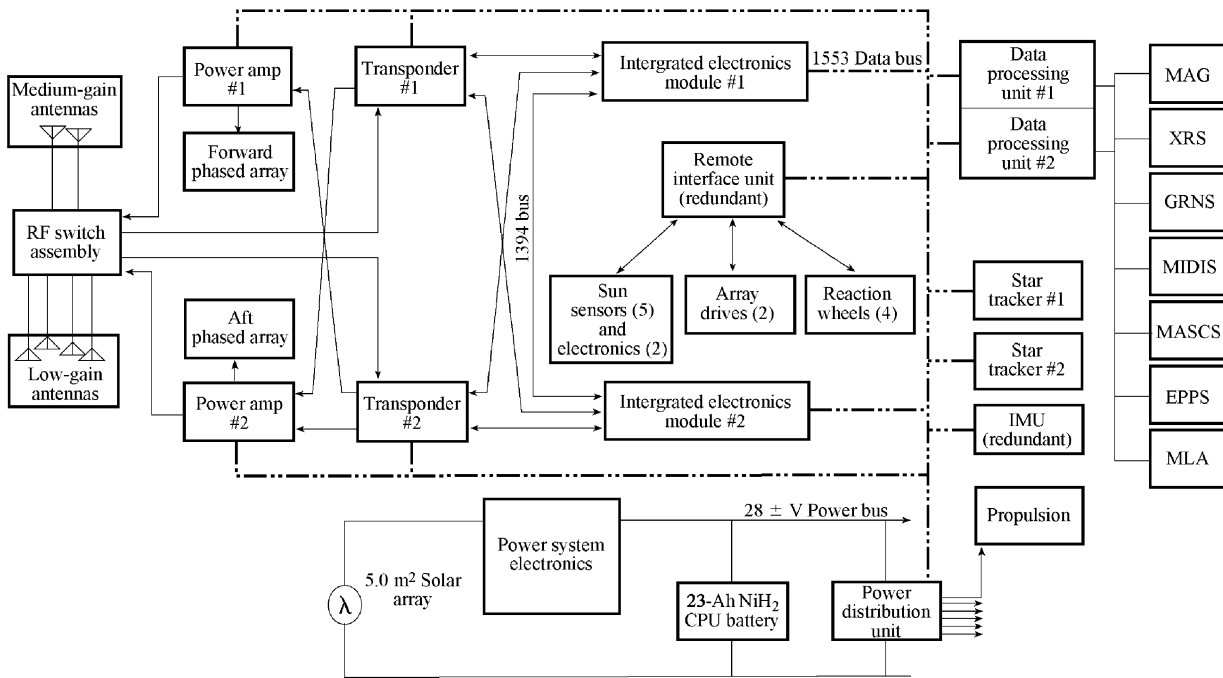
Medium-gain antennas

Power amp #1

Transponder #1

Intergrated electronics module #1

1553 Data bus

Data processing unit #1

Data processing unit #2

MAG

XRS

GRNS

MIDIS

MASCS

EPPS

MLA

Forward phased array

RF switch assembly

Remote interface unit (redundant)

1394 bus

Sun sensors (5) and electronics (2)

Array drives (2)

Reaction wheels (4)

Star tracker #1

Star tracker #2

Aft phased array

Low-gain antennas

Power amp #2

Transponder #2

Intergrated electronics module #2

IMU (redundant)

$28 \pm$ V Power bus

Propulsion

Power system electronics

$5.0\ m^2$ Solar array

λ

23-Ah $NiH_2$ CPU battery

Power distribution unit